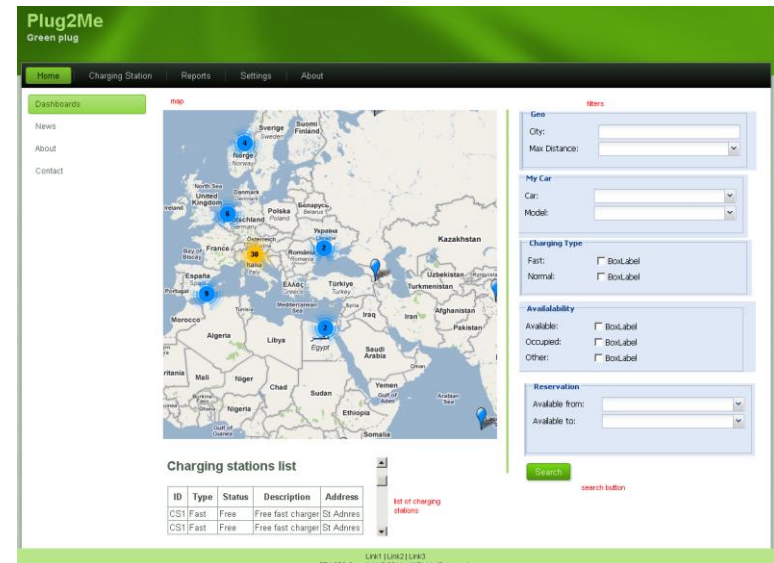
Plug2Me
Green plug

Home | Charging Station | Reports | Settings | About

Dashboards
News
About
Contact

map

Sverige
Suomi Finland
Norge
North Sea
United Kingdom
Ireland
Danmark
Deutschland
Polska
Беларусь
Україна
Bay of Biscay
France
Österreich
România
España
Italia
Portugal
Ελλάς
Türkiye
Kazakhstan
Uzbekistan
Turkmenistan
Syria
Iraq
Iran
Afghanistan
Pakistan
Morocco
Tunisia
Mediterranean Sea
Algeria
Libya
Egypt
Saudi Arabia
Oman
Mali
Niger
Chad
Sudan
Yemen
Nigeria
Ethiopia
Somalia
4
6
30
2
9
2

Charging stations list

| ID | Type | Status | Description | Address |
|---|---|---|---|---|
| CS1 | Fast | Free | Free fast charger | St Adnres |
| CS1 | Fast | Free | Free fast charger | St Adnres |

list of charging stations

filters

Geo
City:
Max Distance:

My Car
Car:
Model:

Charging Type
Fast: BoxLabel
Normal: BoxLabel

Availalability
Available: BoxLabel
Occupied: BoxLabel
Other: BoxLabel

Reservation
Available from:
Available to:

Search
search button

Link1 | Link2 | Link3
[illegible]